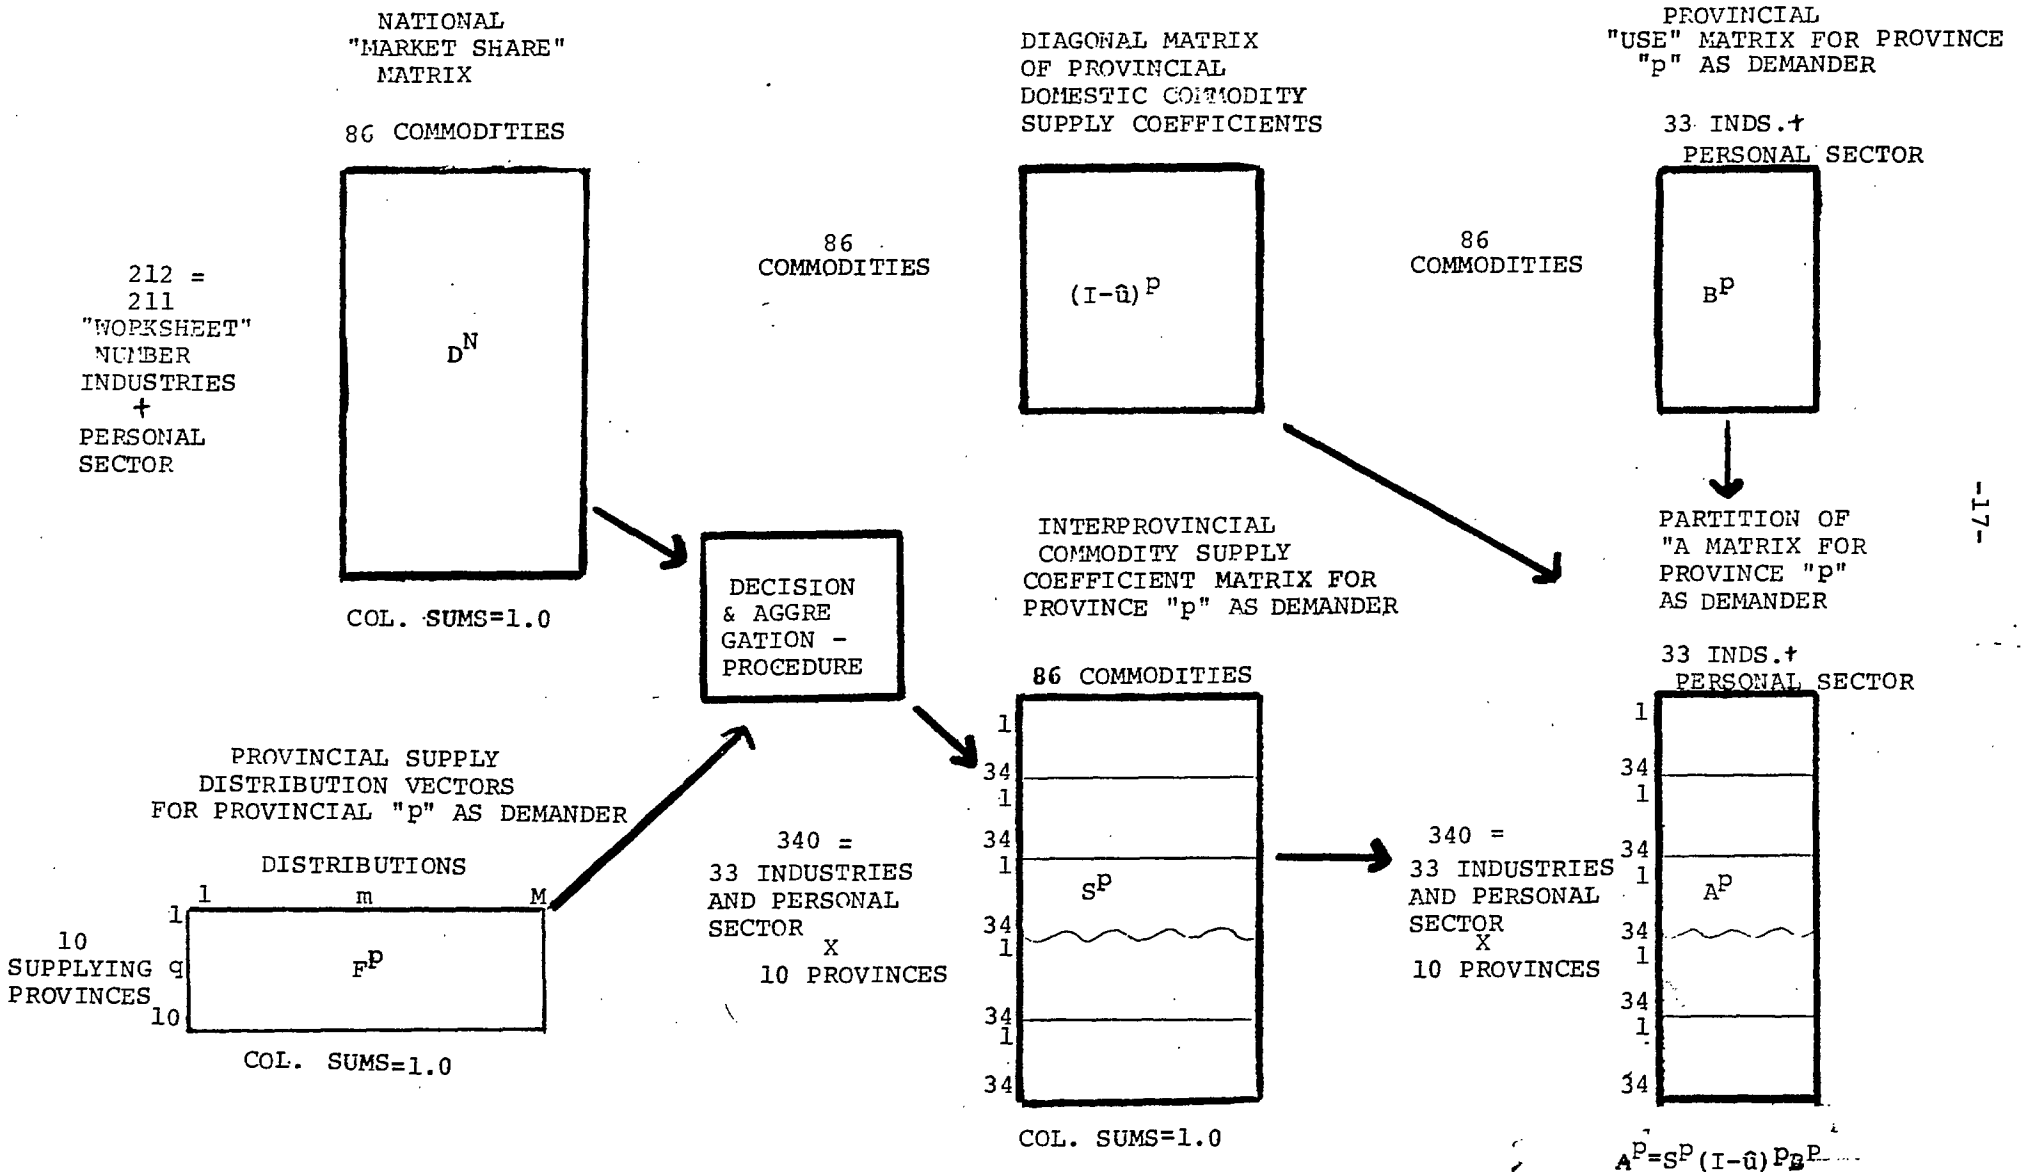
NATIONAL "MARKET SHARE" MATRIX

86 COMMODITIES

212 = 211 "WORKSHEET" NUMBER INDUSTRIES + PERSONAL SECTOR

$D^N$

COL. SUMS=1.0

DIAGONAL MATRIX OF PROVINCIAL DOMESTIC COMMODITY SUPPLY COEFFICIENTS

86 COMMODITIES

$(I-\hat{u})^p$

PROVINCIAL "USE" MATRIX FOR PROVINCE "p" AS DEMANDER

33 INDS.+ PERSONAL SECTOR

86 COMMODITIES

$B^p$

-17-

DECISION & AGGRE GATION - PROCEDURE

INTERPROVINCIAL COMMODITY SUPPLY COEFFICIENT MATRIX FOR PROVINCE "p" AS DEMANDER

86 COMMODITIES

1
34
1
34
1
$S^p$
34
1
34
1
34

COL. SUMS=1.0

PARTITION OF "A MATRIX FOR PROVINCE "p" AS DEMANDER

33 INDS.+ PERSONAL SECTOR

1
34
1
34
1
$A^p$
34
1
34
1
34

PROVINCIAL SUPPLY DISTRIBUTION VECTORS FOR PROVINCIAL "p" AS DEMANDER

DISTRIBUTIONS

1 m M

1
10 SUPPLYING q PROVINCES
10

$F^p$

COL. SUMS=1.0

340 = 33 INDUSTRIES AND PERSONAL SECTOR X 10 PROVINCES

340 = 33 INDUSTRIES AND PERSONAL SECTOR X 10 PROVINCES

$A^p=S^p(I-\hat{u})^pB^p$